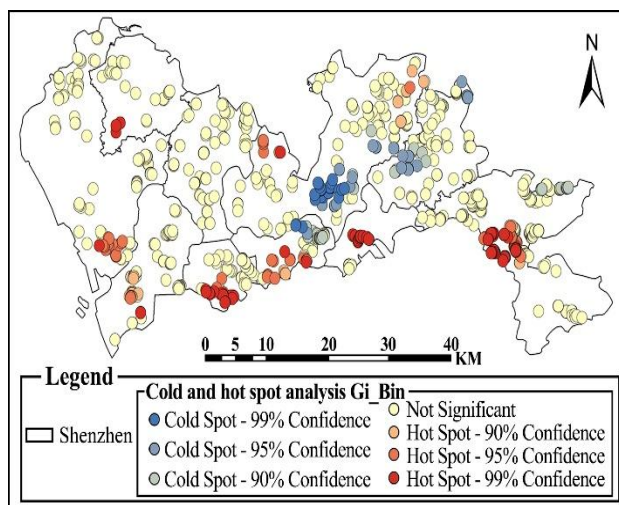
N

0 5 10 20 30 40 KM

Legend

Cold and hot spot analysis Gi_Bin

Shenzhen

Cold Spot - 99% Confidence
Cold Spot - 95% Confidence
Cold Spot - 90% Confidence

Not Significant
Hot Spot - 90% Confidence
Hot Spot - 95% Confidence
Hot Spot - 99% Confidence